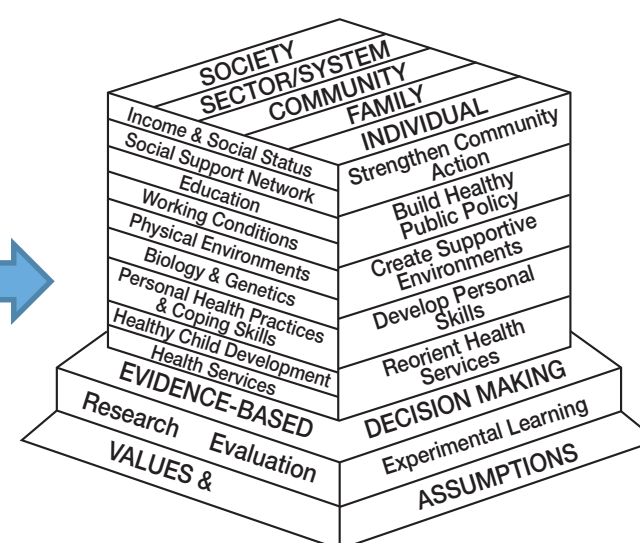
SOCIETY
SECTOR/SYSTEM
COMMUNITY
FAMILY
INDIVIDUAL

Income & Social Status
Social Support Network
Education
Working Conditions
Physical Environments
Biology & Genetics
Personal Health Practices & Coping Skills
Healthy Child Development
Health Services

Strengthen Community Action
Build Healthy Public Policy
Create Supportive Environments
Develop Personal Skills
Reorient Health Services

EVIDENCE-BASED
DECISION MAKING
Research
Evaluation
Experimental Learning
VALUES &
ASSUMPTIONS